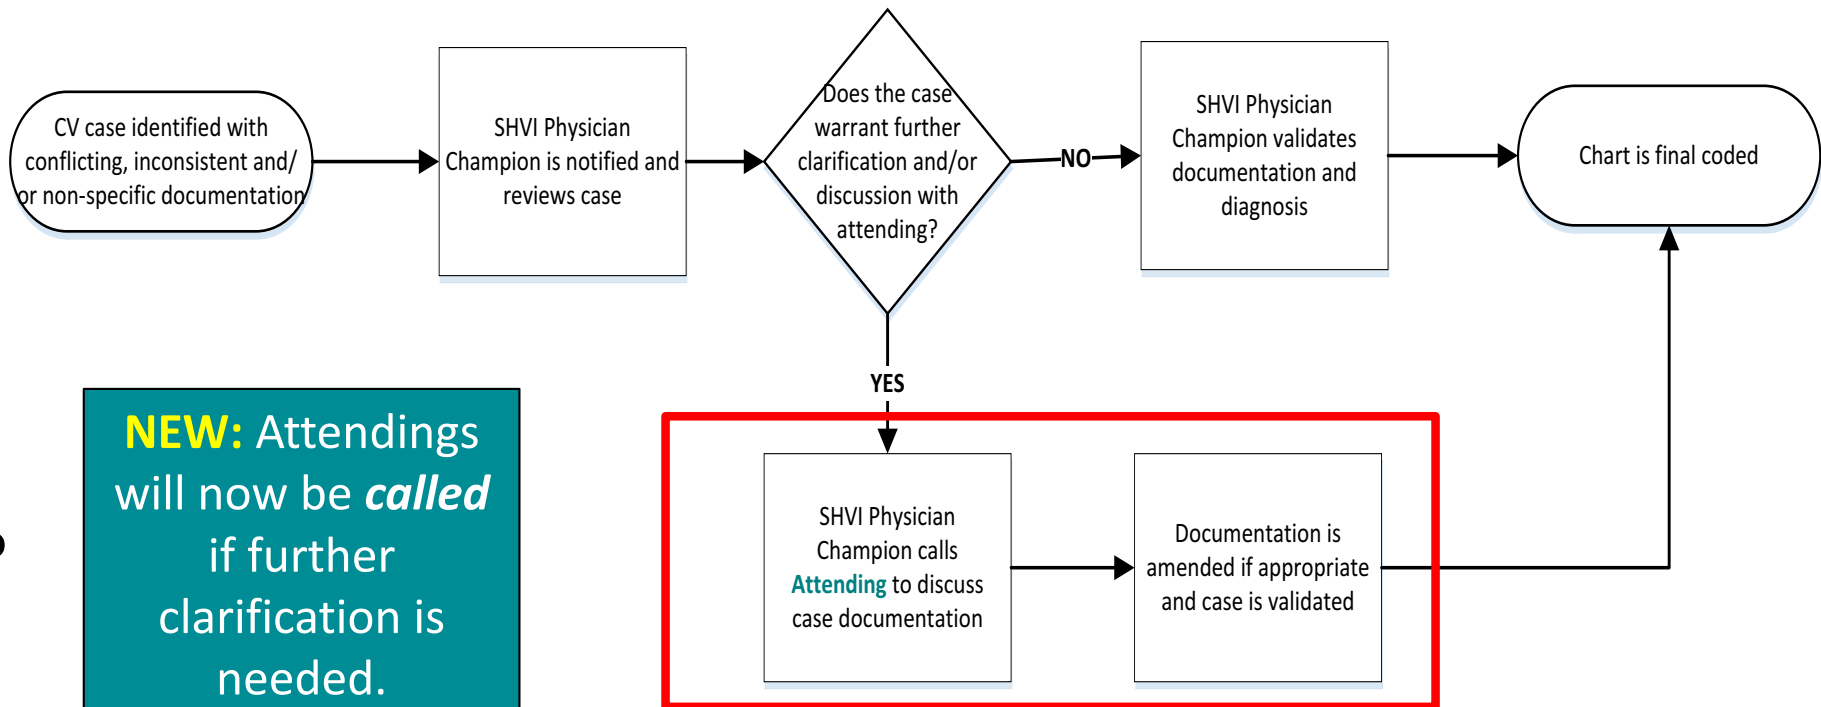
CV case identified with conflicting, inconsistent and/or non-specific documentation

SHVI Physician Champion is notified and reviews case

Does the case warrant further clarification and/or discussion with attending?

NO

SHVI Physician Champion validates documentation and diagnosis

Chart is final coded

YES

SHVI Physician Champion calls Attending to discuss case documentation

Documentation is amended if appropriate and case is validated

NEW: Attendings will now be *called* if further clarification is needed.